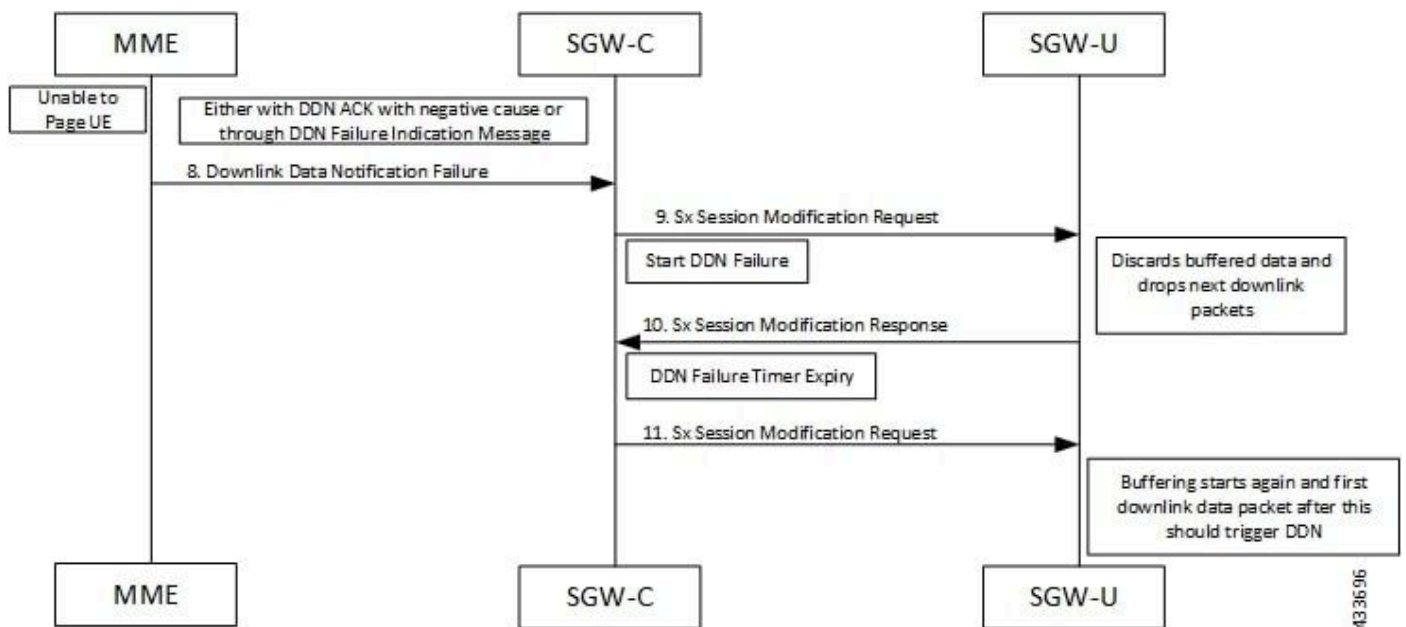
MME

SGW-C

SGW-U

Unable to Page UE

Either with DDN ACK with negative cause or through DDN Failure Indication Message

8. Downlink Data Notification Failure

9. Sx Session Modification Request

Start DDN Failure

Discards buffered data and drops next downlink packets

10. Sx Session Modification Response

DDN Failure Timer Expiry

11. Sx Session Modification Request

Buffering starts again and first downlink data packet after this should trigger DDN

MME

SGW-C

SGW-U

433696